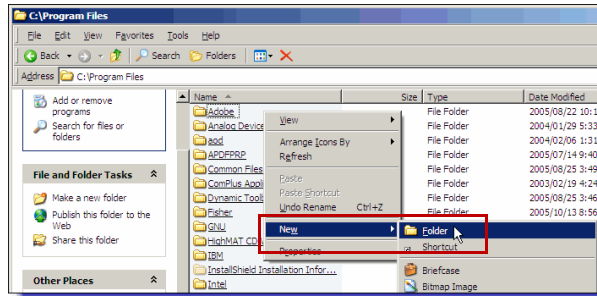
C:\Program Files

File Edit View Favorites Tools Help

Back Search Folders

Address C:\Program Files

Add or remove programs

Search for files or folders

File and Folder Tasks

Make a new folder

Publish this folder to the Web

Share this folder

Other Places

| Name | Size | Type | Date Modified |
|---|---|---|---|
| Adobe | | File Folder | 2005/08/22 11:06 |
| Analog Device | | File Folder | 2004/01/29 5:53 |
| aod | | File Folder | 2004/02/06 1:31 |
| APDFPRP | | File Folder | 2005/07/14 9:40 |
| Common Files | | File Folder | 2005/08/25 3:49 |
| ComPlus Appli | | File Folder | 2003/02/19 4:24 |
| Dynamic Tooli | | File Folder | 2005/08/25 3:49 |
| Fisher | | File Folder | 2005/10/13 8:56 |
| GNU | | | |
| HighMAT CD | | | |
| IBM | | | |
| InstallShield Installation Infor... | | | |
| Intel | | | |

View

Arrange Icons By

Refresh

Paste

Paste Shortcut

Undo Rename Ctrl+Z

New

Properties

Folder

Shortcut

Briefcase

Bitmap Image